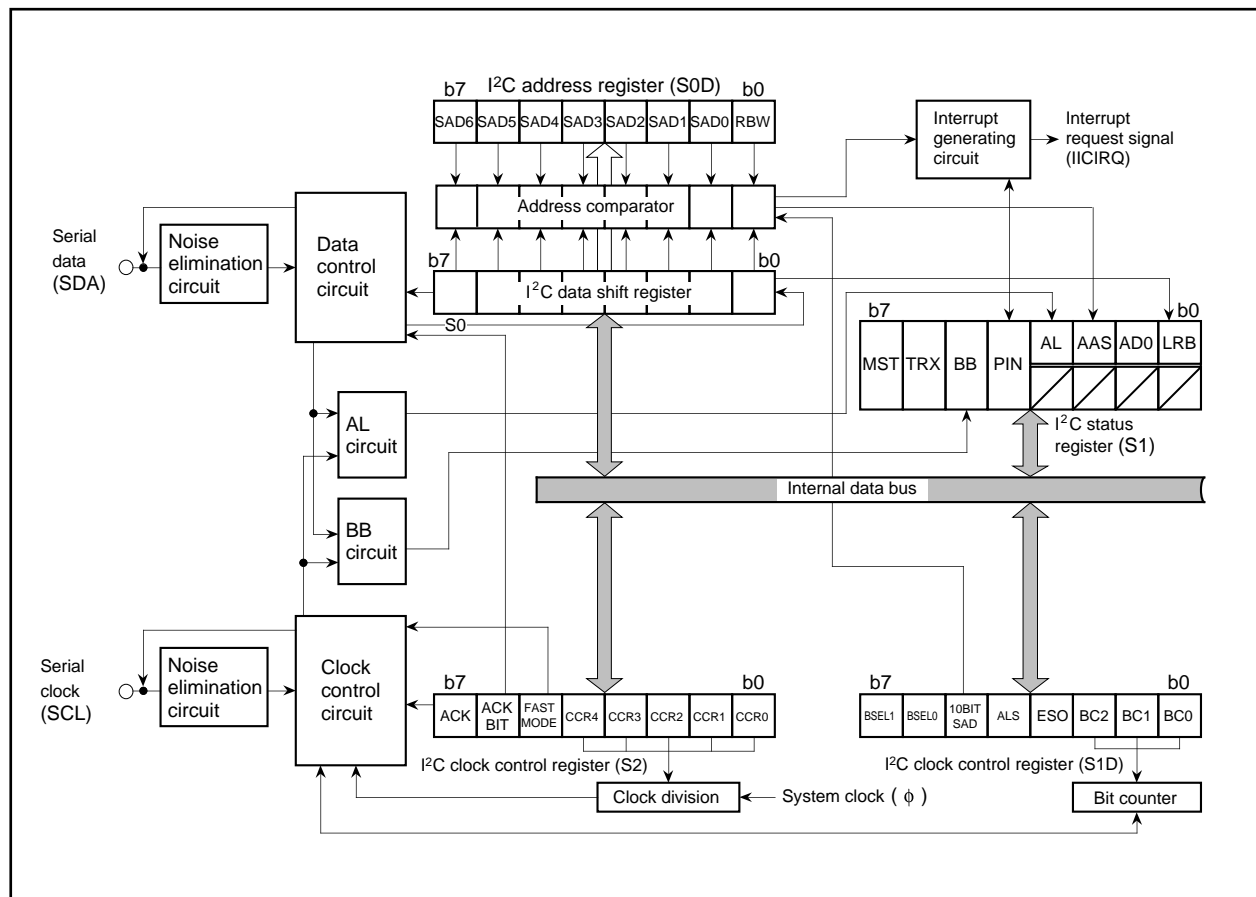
b7 I$^2$C address register (S0D) b0

SAD6 SAD5 SAD4 SAD3 SAD2 SAD1 SAD0 RBW

Interrupt generating circuit

Interrupt request signal (IICIRQ)

Address comparator

Serial data (SDA)

Noise elimination circuit

Data control circuit

b7

I$^2$C data shift register

b0

S0

b7

b0

MST TRX BB PIN AL AAS AD0 LRB

I$^2$C status register (S1)

AL circuit

Internal data bus

BB circuit

Serial clock (SCL)

Noise elimination circuit

Clock control circuit

b7

b0

ACK ACK BIT FAST MODE CCR4 CCR3 CCR2 CCR1 CCR0

I$^2$C clock control register (S2)

b7

b0

BSEL1 BSEL0 10BIT SAD ALS ESO BC2 BC1 BC0

I$^2$C clock control register (S1D)

Clock division

System clock ( $\phi$ )

Bit counter